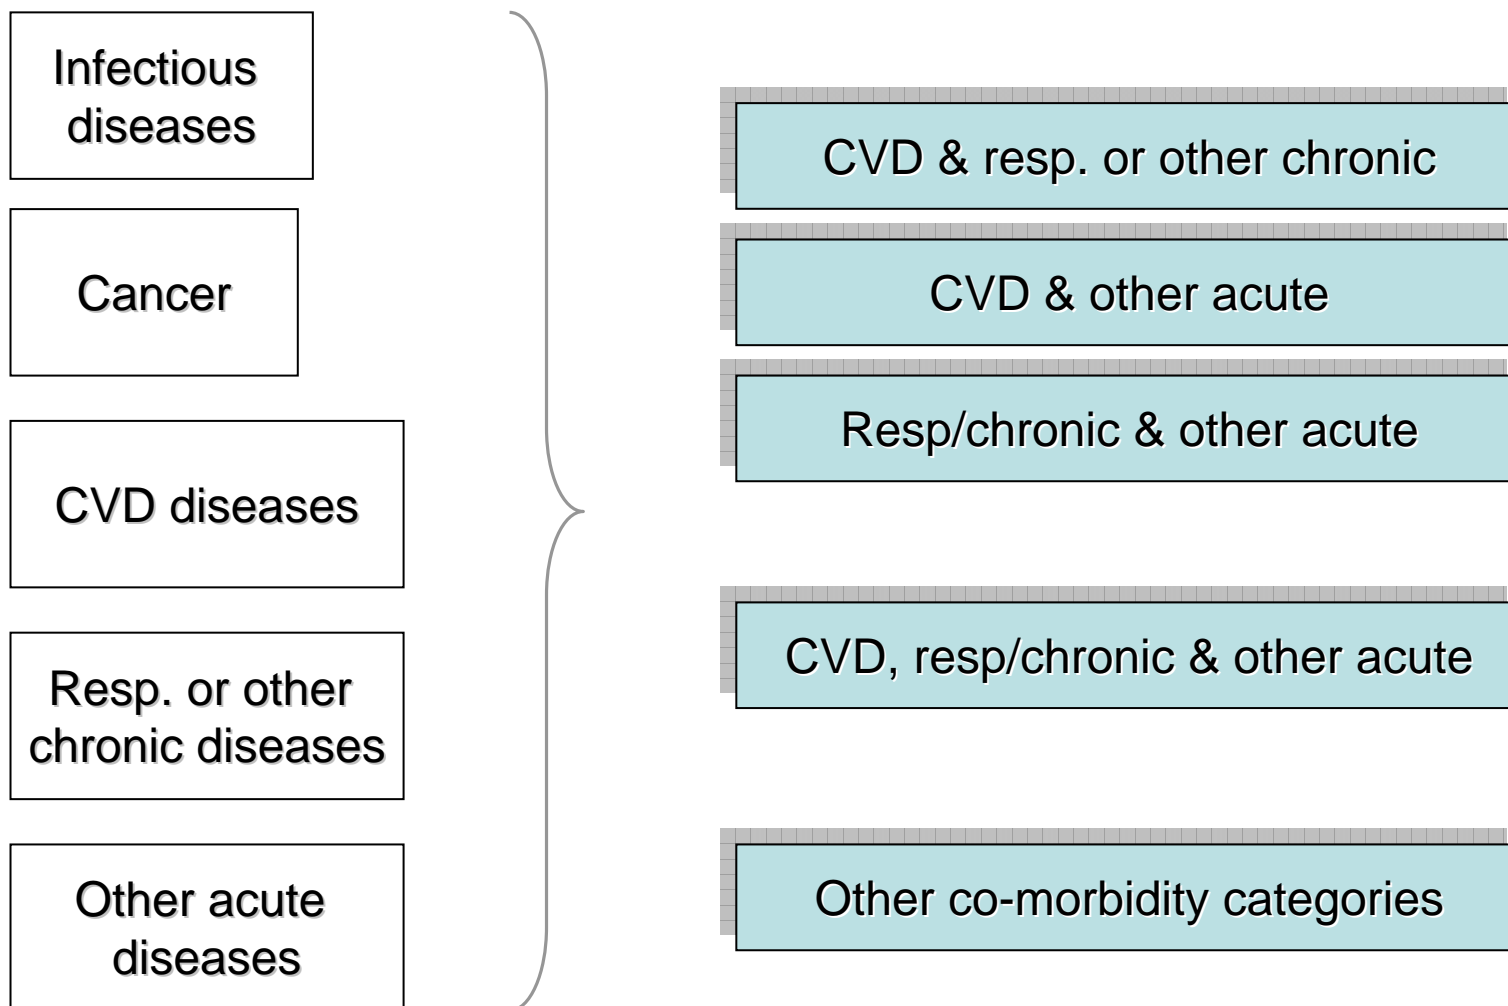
Infectious diseases

Cancer

CVD diseases

Resp. or other chronic diseases

Other acute diseases

CVD & resp. or other chronic

CVD & other acute

Resp/chronic & other acute

CVD, resp/chronic & other acute

Other co-morbidity categories